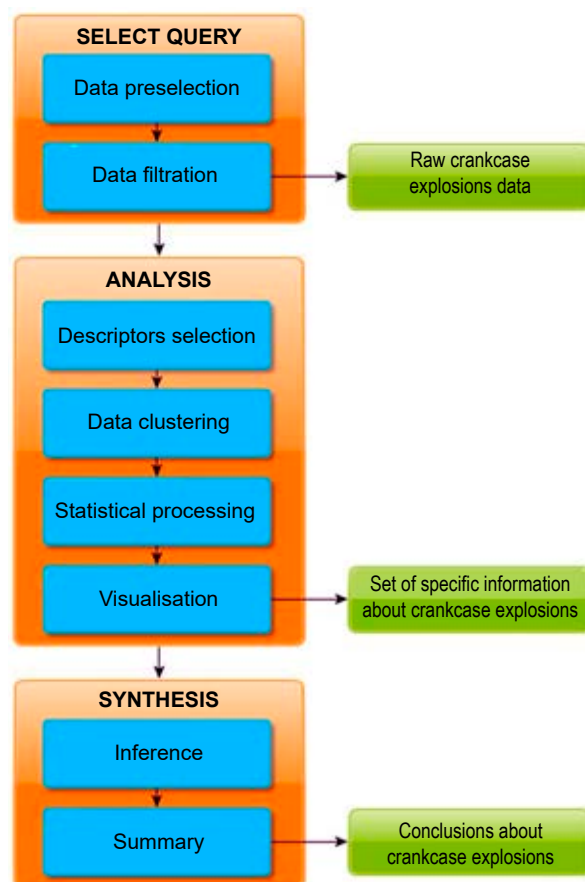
SELECT QUERY

Data preselection

Data filtration

Raw crankcase explosions data

ANALYSIS

Descriptors selection

Data clustering

Statistical processing

Visualisation

Set of specific information about crankcase explosions

SYNTHESIS

Inference

Summary

Conclusions about crankcase explosions